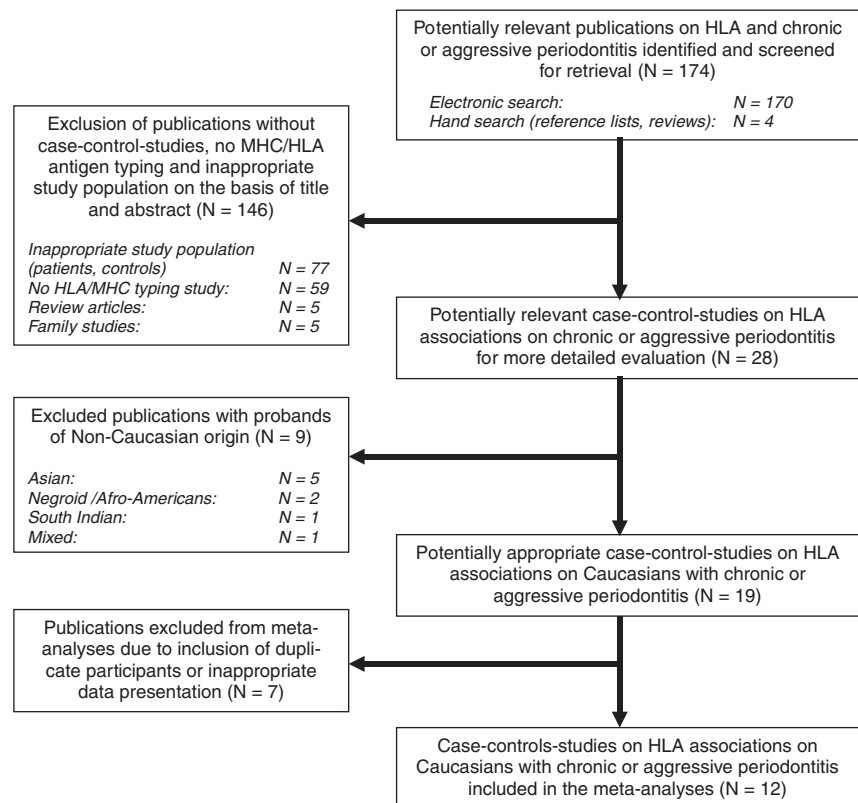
Potentially relevant publications on HLA and chronic or aggressive periodontitis identified and screened for retrieval (N = 174)

*Electronic search:* *N = 170*
*Hand search (reference lists, reviews):* *N = 4*

Exclusion of publications without case-control-studies, no MHC/HLA antigen typing and inappropriate study population on the basis of title and abstract (N = 146)

*Inappropriate study population (patients, controls)* *N = 77*
*No HLA/MHC typing study:* *N = 59*
*Review articles:* *N = 5*
*Family studies:* *N = 5*

Potentially relevant case-control-studies on HLA associations on chronic or aggressive periodontitis for more detailed evaluation (N = 28)

Excluded publications with probands of Non-Caucasian origin (N = 9)

*Asian:* *N = 5*
*Negroid /Afro-Americans:* *N = 2*
*South Indian:* *N = 1*
*Mixed:* *N = 1*

Potentially appropriate case-control-studies on HLA associations on Caucasians with chronic or aggressive periodontitis (N = 19)

Publications excluded from meta-analyses due to inclusion of duplicate participants or inappropriate data presentation (N = 7)

Case-controls-studies on HLA associations on Caucasians with chronic or aggressive periodontitis included in the meta-analyses (N = 12)